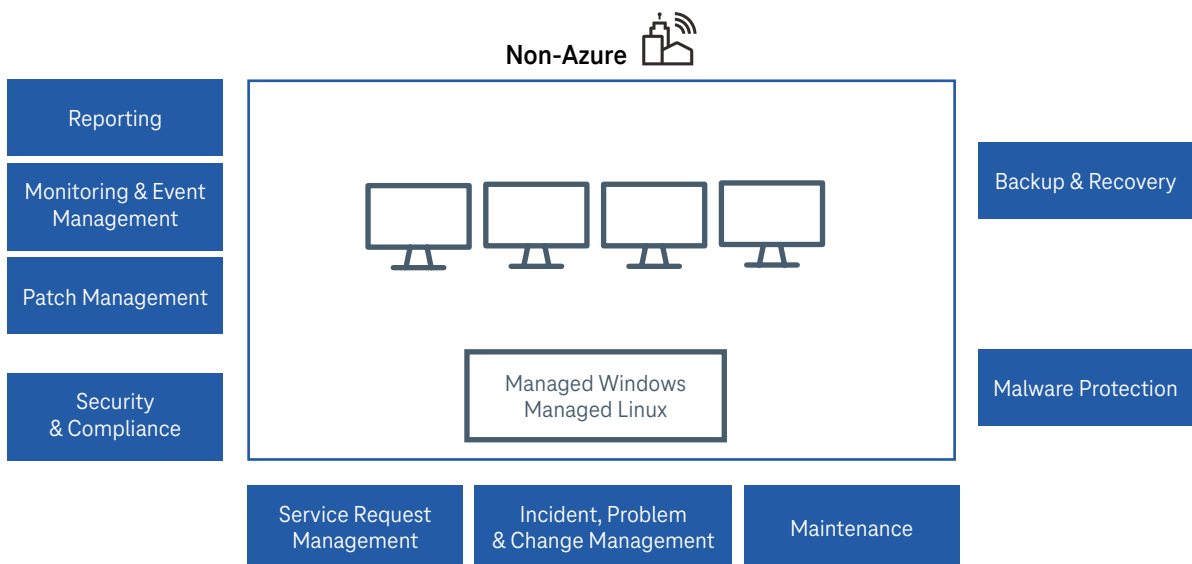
Non-Azure

Reporting

Monitoring & Event Management

Patch Management

Security & Compliance

Managed Windows
Managed Linux

Backup & Recovery

Malware Protection

Service Request Management

Incident, Problem & Change Management

Maintenance